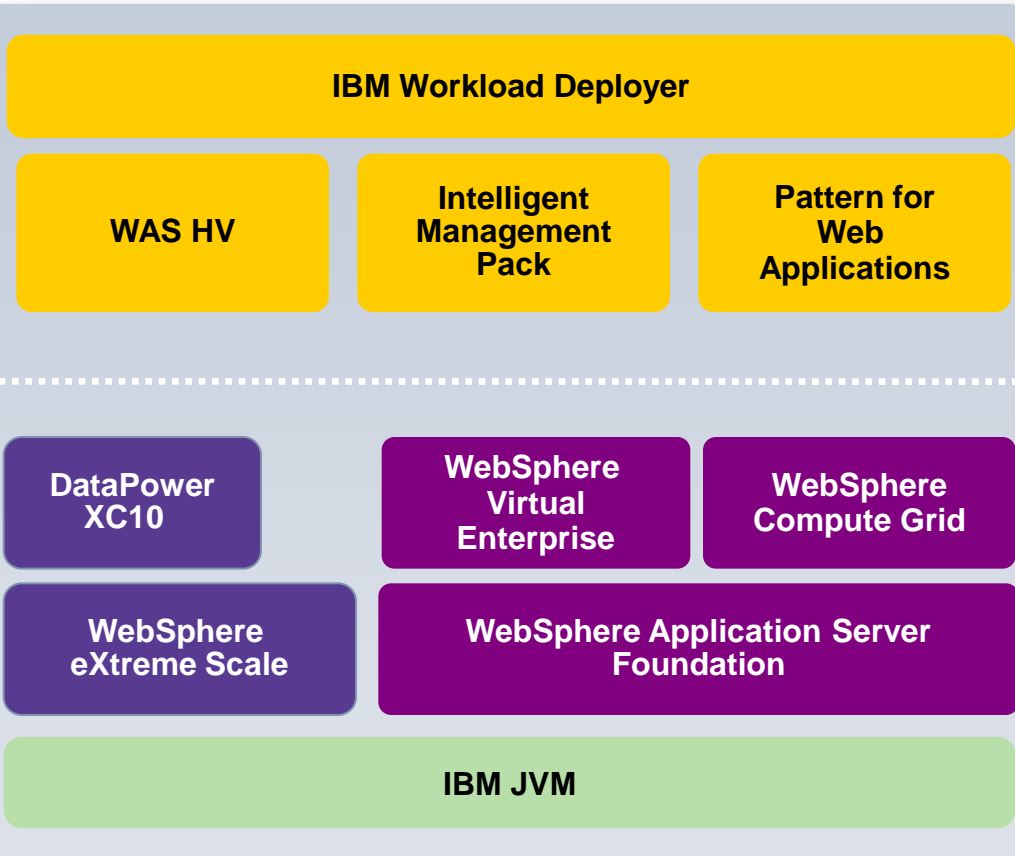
IBM Workload Deployer

WAS HV

Intelligent Management Pack

Pattern for Web Applications

DataPower XC10

WebSphere Virtual Enterprise

WebSphere Compute Grid

WebSphere eXtreme Scale

WebSphere Application Server Foundation

IBM JVM